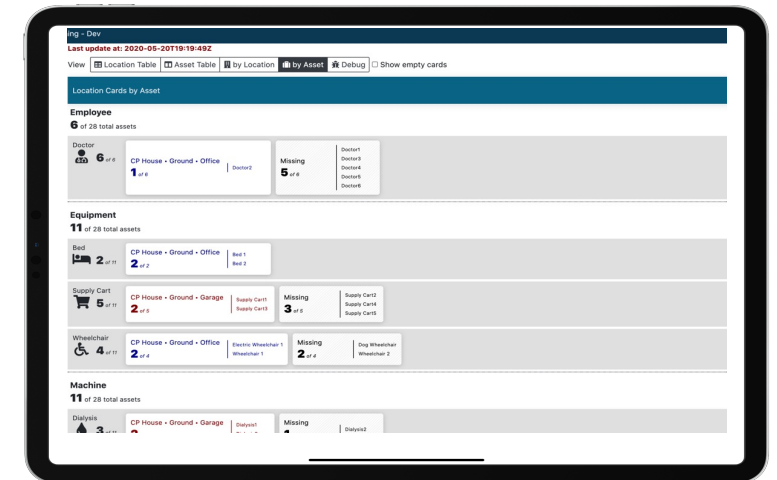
ing - Dev

Last update at: 2020-05-20T19:19:49Z

View Location Table Asset Table by Location by Asset Debug Show empty cards

Location Cards by Asset

Employee

6 of 28 total assets

Doctor 6 of 6

CP House • Ground • Office 1 of 6 Doctor2

Missing 5 of 6 Doctor1 Doctor3 Doctor4 Doctor5 Doctor6

Equipment

11 of 28 total assets

Bed 2 of 11

CP House • Ground • Office 2 of 2 Bed 1 Bed 2

Supply Cart 5 of 11

CP House • Ground • Garage 2 of 5 Supply Cart1 Supply Cart3

Missing 3 of 5 Supply Cart2 Supply Cart4 Supply Cart5

Wheelchair 4 of 11

CP House • Ground • Office 2 of 4 Electric Wheelchair 1 Wheelchair 1

Missing 2 of 4 Dog Wheelchair Wheelchair 2

Machine

11 of 28 total assets

Dialysis 3 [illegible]

CP House • Ground • Garage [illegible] Dialysis1 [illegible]

Missing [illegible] Dialysis2